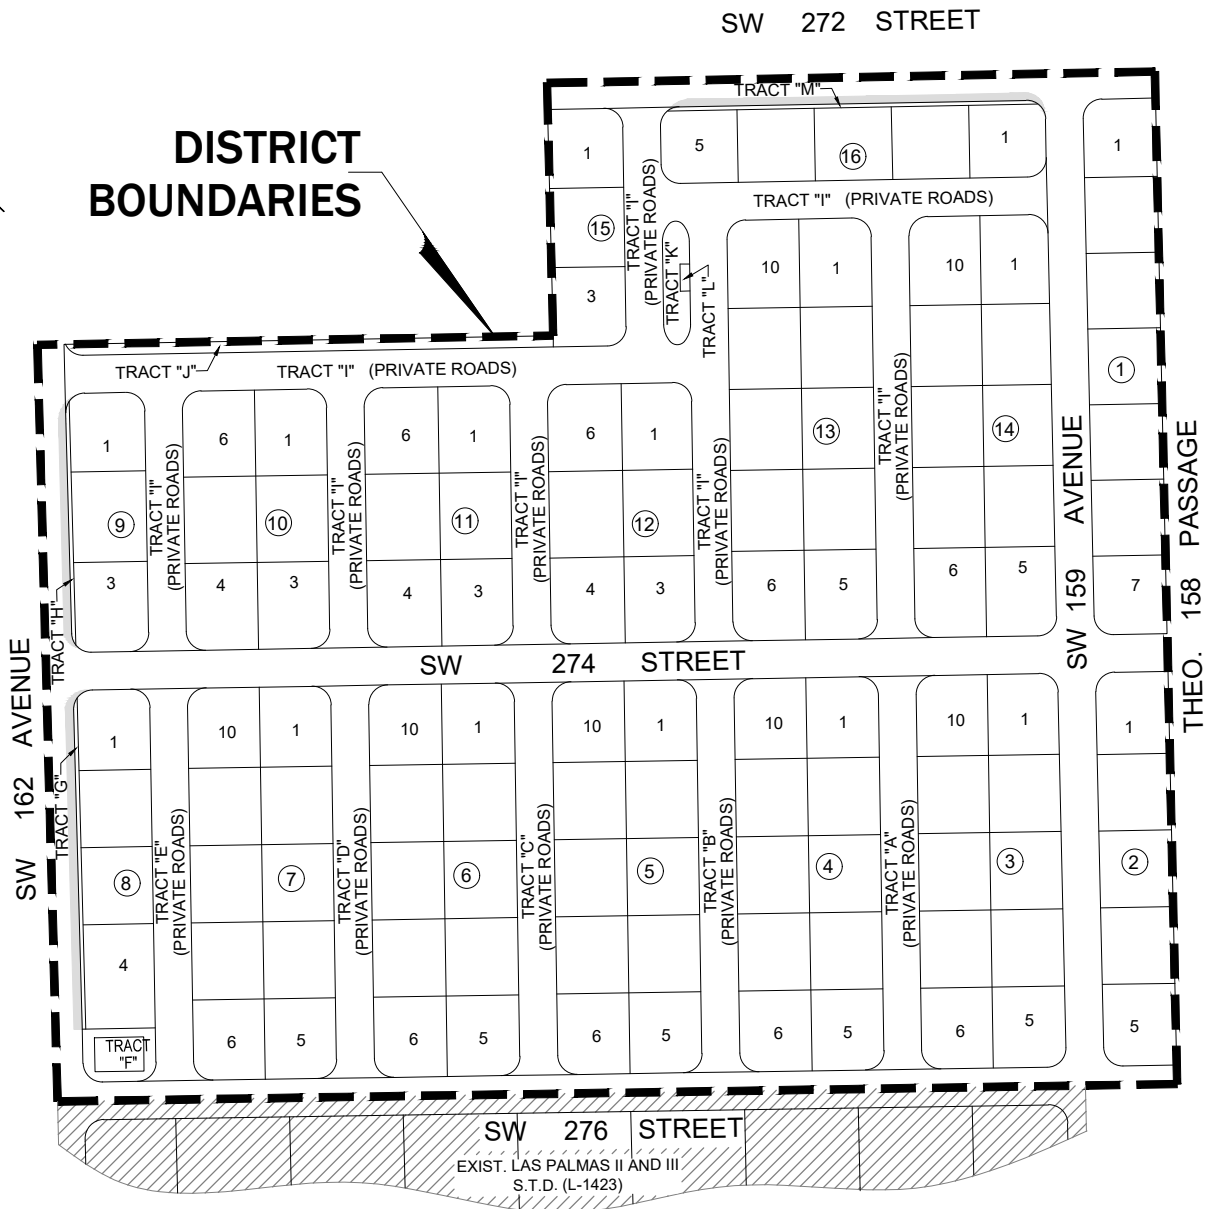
SW 272 STREET

DISTRICT BOUNDARIES

TRACT "M"

1

5

16

1

1

TRACT "I" (PRIVATE ROADS)

15

TRACT "I" (PRIVATE ROADS)

TRACT "K"

TRACT "L"

10

1

10

1

3

TRACT "J"

TRACT "I" (PRIVATE ROADS)

1

1

6

1

6

1

6

1

13

TRACT "I" (PRIVATE ROADS)

14

AVENUE

PASSAGE

9

TRACT "I" (PRIVATE ROADS)

10

TRACT "I" (PRIVATE ROADS)

11

TRACT "I" (PRIVATE ROADS)

12

TRACT "I" (PRIVATE ROADS)

3

4

3

4

3

4

3

6

5

6

5

7

TRACT "H"

SW 159

158

SW 274 STREET

THEO.

AVENUE

1

10

1

10

1

10

1

10

1

10

1

1

162

TRACT "G"

SW

8

TRACT "E" (PRIVATE ROADS)

7

TRACT "D" (PRIVATE ROADS)

6

TRACT "C" (PRIVATE ROADS)

5

TRACT "B" (PRIVATE ROADS)

4

TRACT "A" (PRIVATE ROADS)

3

2

4

TRACT "F"

6

5

6

5

6

5

6

5

6

5

5

SW 276 STREET

EXIST. LAS PALMAS II AND III S.T.D. (L-1423)